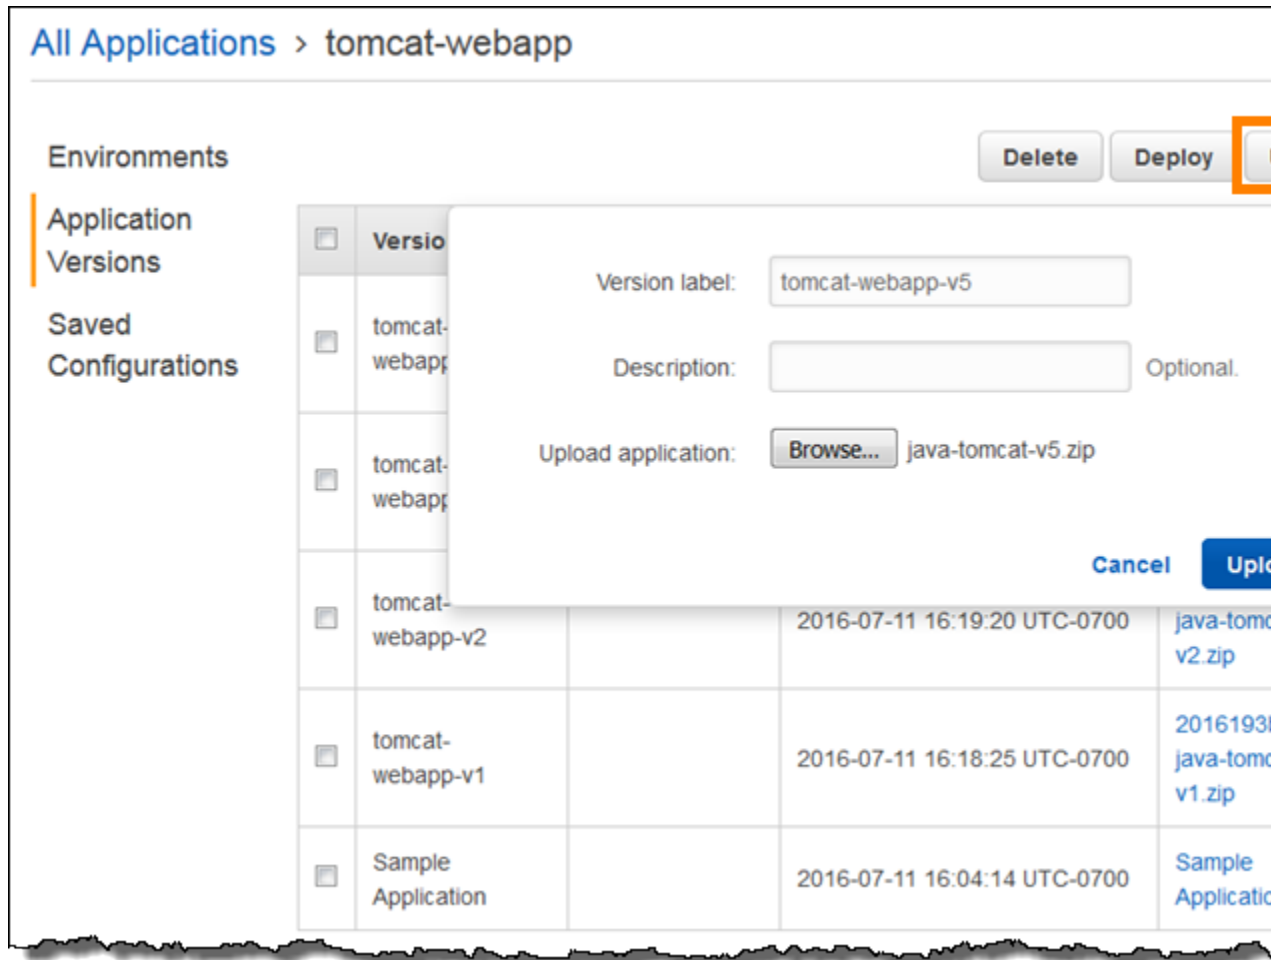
All Applications > tomcat-webapp

Environments

Application Versions

Saved Configurations

Delete Deploy

| | Versio | | | |
|---|---|---|---|---|
| | tomcat-webapp | | | |
| | tomcat-webapp | | | |
| | tomcat-webapp-v2 | | 2016-07-11 16:19:20 UTC-0700 | java-tomc v2.zip |
| | tomcat-webapp-v1 | | 2016-07-11 16:18:25 UTC-0700 | 2016193 java-tomc v1.zip |
| | Sample Application | | 2016-07-11 16:04:14 UTC-0700 | Sample Applicatio |

Version label: tomcat-webapp-v5

Description: Optional.

Upload application: Browse... java-tomcat-v5.zip

Cancel Uplo